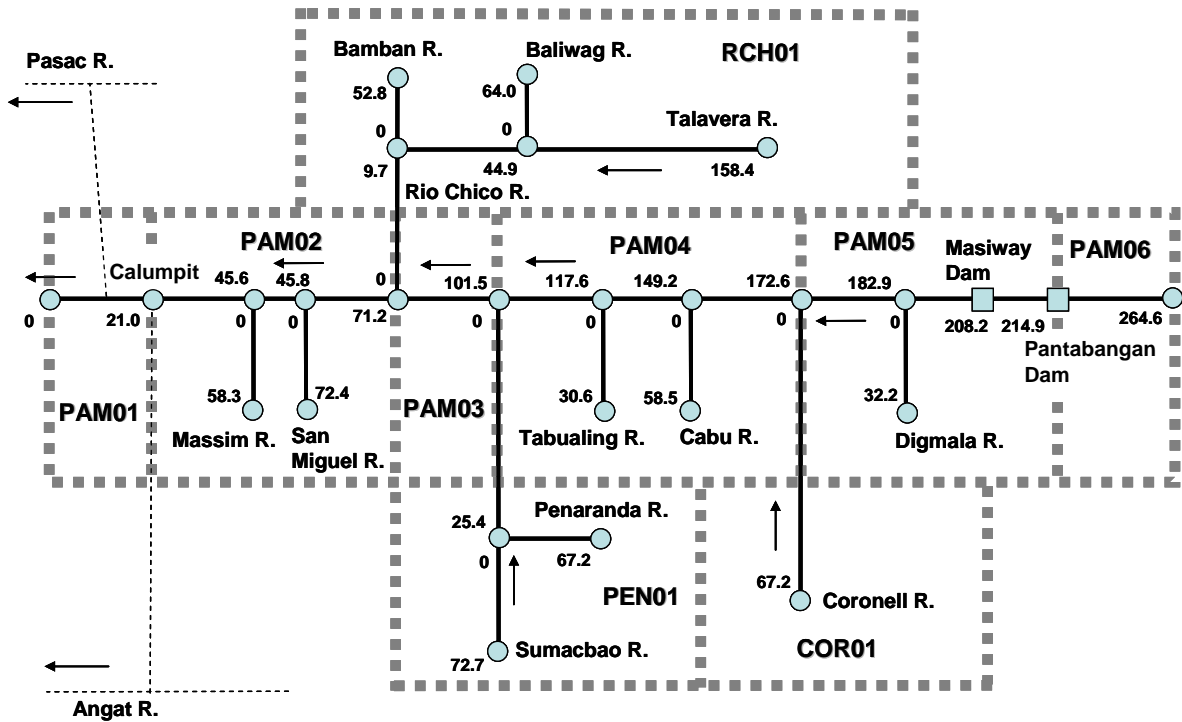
Pasac R.

Bamban R.

Baliwag R.

RCH01

52.8

64.0

Talavera R.

0

0

9.7

44.9

158.4

Rio Chico R.

PAM02

PAM04

PAM05

Masiway Dam

PAM06

Calumpit

45.6

45.8

0

101.5

117.6

149.2

172.6

182.9

0

21.0

0

0

71.2

0

0

0

0

0

208.2

214.9

264.6

Pantabangan Dam

58.3

72.4

30.6

58.5

32.2

PAM01

PAM03

Massim R.

San Miguel R.

Tabualing R.

Cabu R.

Digmala R.

25.4

Penaranda R.

0

67.2

PEN01

67.2

Coronell R.

72.7

Sumacbao R.

COR01

Angat R.